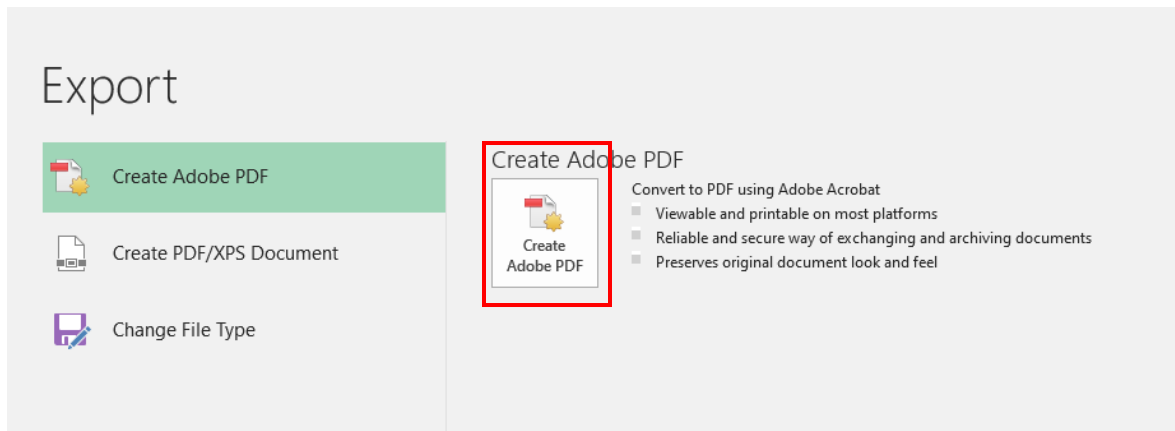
Export

Create Adobe PDF

Create PDF/XPS Document

Change File Type

Create Adobe PDF

Create Adobe PDF

Convert to PDF using Adobe Acrobat
- Viewable and printable on most platforms
- Reliable and secure way of exchanging and archiving documents
- Preserves original document look and feel